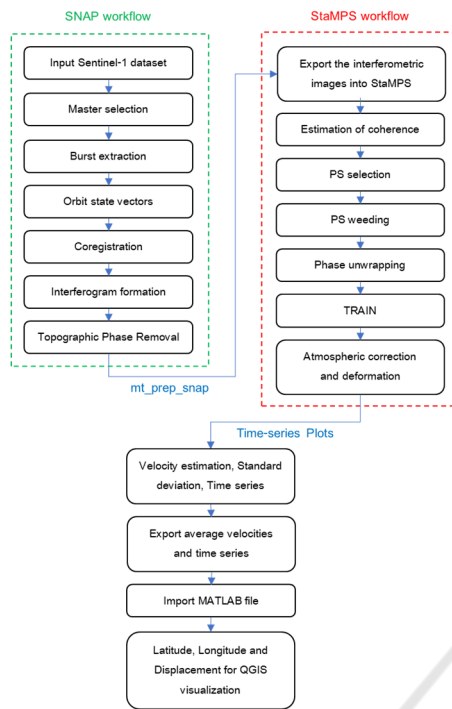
SNAP workflow

Input Sentinel-1 dataset

Master selection

Burst extraction

Orbit state vectors

Coregistration

Interferogram formation

Topographic Phase Removal

mt_prep_snap

StaMPS workflow

Export the interferometric images into StaMPS

Estimation of coherence

PS selection

PS weeding

Phase unwrapping

TRAIN

Atmospheric correction and deformation

Time-series Plots

Velocity estimation, Standard deviation, Time series

Export average velocities and time series

Import MATLAB file

Latitude, Longitude and Displacement for QGIS visualization